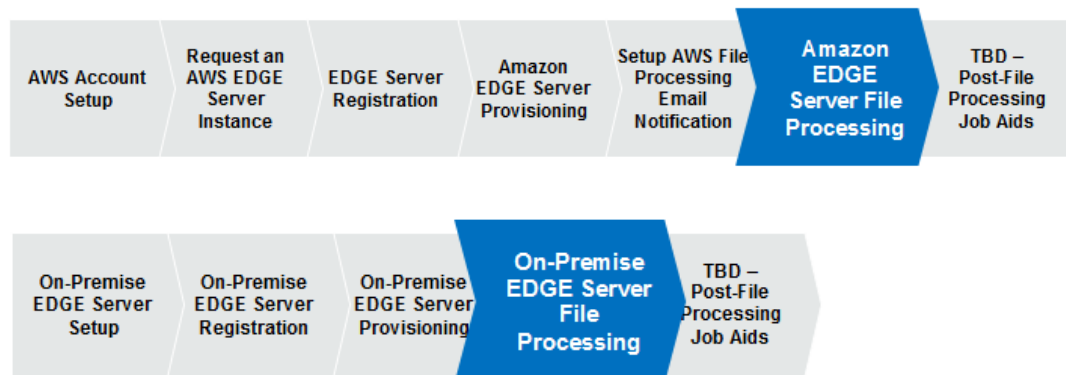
AWS Account Setup

Request an AWS EDGE Server Instance

EDGE Server Registration

Amazon EDGE Server Provisioning

Setup AWS File Processing Email Notification

Amazon EDGE Server File Processing

TBD – Post-File Processing Job Aids

On-Premise EDGE Server Setup

On-Premise EDGE Server Registration

On-Premise EDGE Server Provisioning

On-Premise EDGE Server File Processing

TBD – Post-File Processing Job Aids